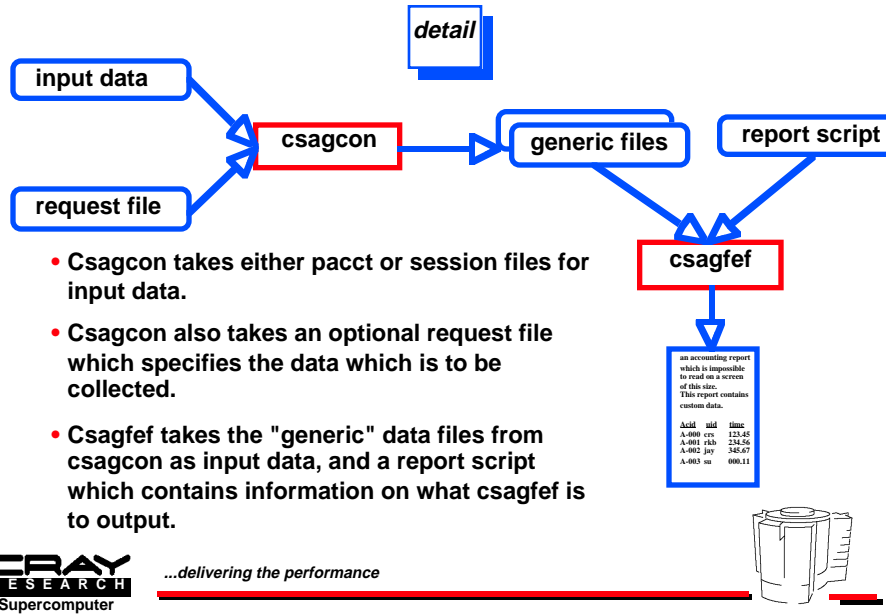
detail

input data

request file

csagcon

generic files

report script

csagfef

• Csagcon takes either pacct or session files for input data.

• Csagcon also takes an optional request file which specifies the data which is to be collected.

• Csagfef takes the "generic" data files from csagcon as input data, and a report script which contains information on what csagfef is to output.

an accounting report which is impossible to read on a screen of this size. This report contains custom data.

| Acid | uid | time |
|---|---|---|
| A-000 | crs | 123.45 |
| A-001 | rkb | 234.56 |
| A-002 | jay | 345.67 |
| A-003 | su | 000.11 |

CRAY
RESEARCH
Supercomputer

...delivering the performance